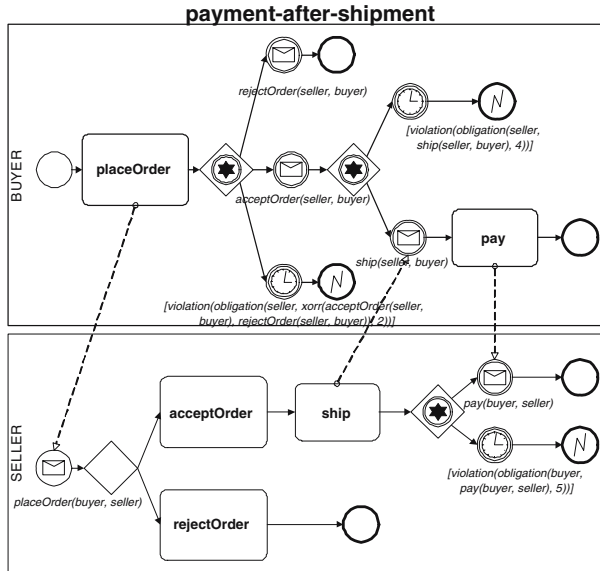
payment-after-shipment

BUYER

placeOrder

rejectOrder(seller, buyer)

acceptOrder(seller, buyer)

[violation(obligation(seller, ship(seller, buyer), 4))]

ship(seller, buyer)

pay

[violation(obligation(seller, xorr(acceptOrder(seller, buyer), rejectOrder(seller, buyer))), 2))]

SELLER

acceptOrder

ship

pay(buyer, seller)

[violation(obligation(buyer, pay(buyer, seller), 5))]

placeOrder(buyer, seller)

rejectOrder